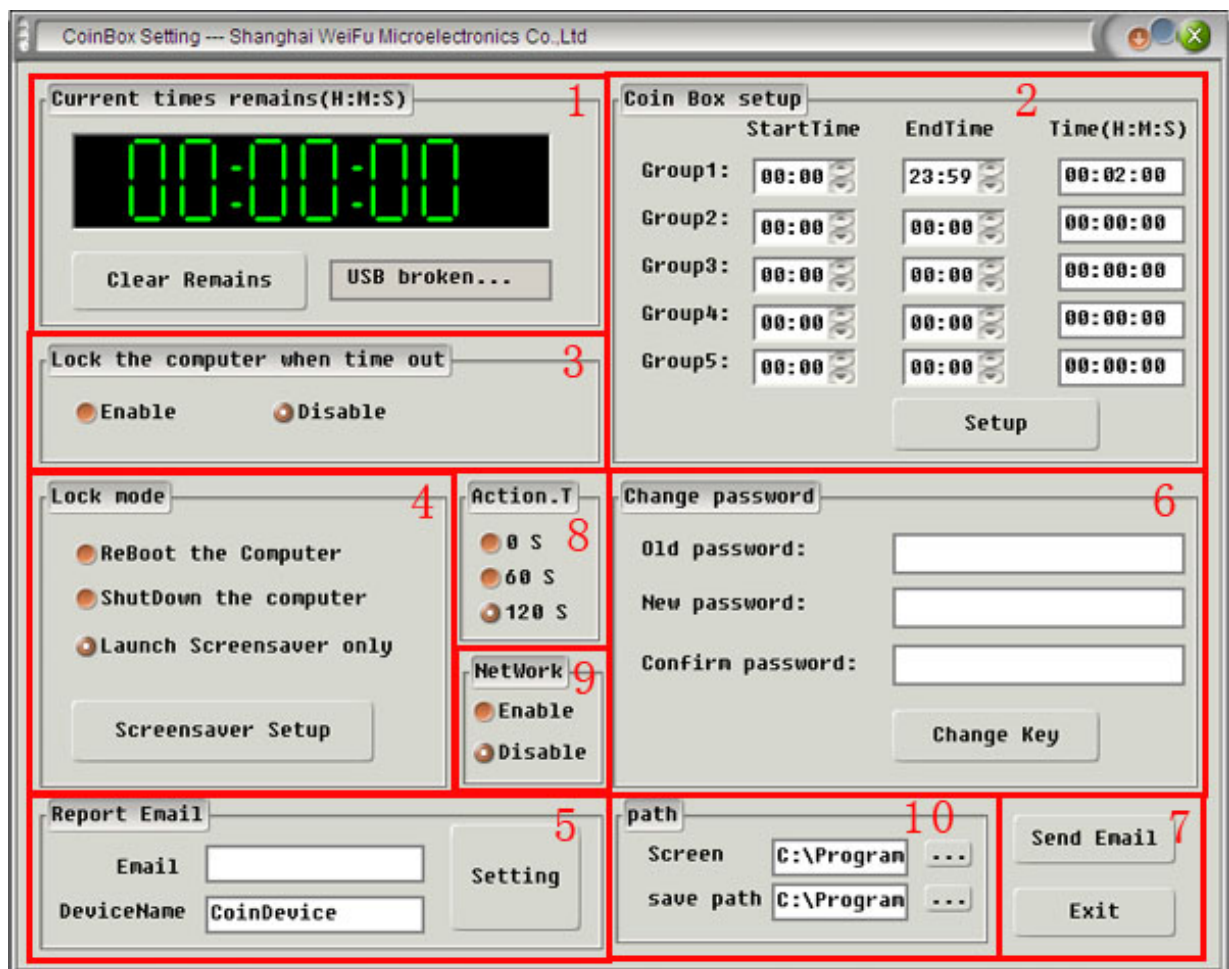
CoinBox Setting --- Shanghai WeiFu Microelectronics Co.,Ltd

1
Current times remains(H:M:S)
00:00:00
Clear Remains
USB broken...

2
Coin Box setup

| | StartTime | EndTime | Time(H:M:S) |
|---|---|---|---|
| Group1: | 00:00 | 23:59 | 00:02:00 |
| Group2: | 00:00 | 00:00 | 00:00:00 |
| Group3: | 00:00 | 00:00 | 00:00:00 |
| Group4: | 00:00 | 00:00 | 00:00:00 |
| Group5: | 00:00 | 00:00 | 00:00:00 |

Setup

3
Lock the computer when time out
Enable
Disable

4
Lock mode
ReBoot the Computer
ShutDown the computer
Launch Screensaver only
Screensaver Setup

8
Action.T
0 S
60 S
120 S

9
NetWork
Enable
Disable

6
Change password
Old password:
New password:
Confirm password:
Change Key

5
Report Email
Email
DeviceName CoinDevice
Setting

10
path
Screen C:\Progran ...
save path C:\Progran ...

7
Send Email
Exit